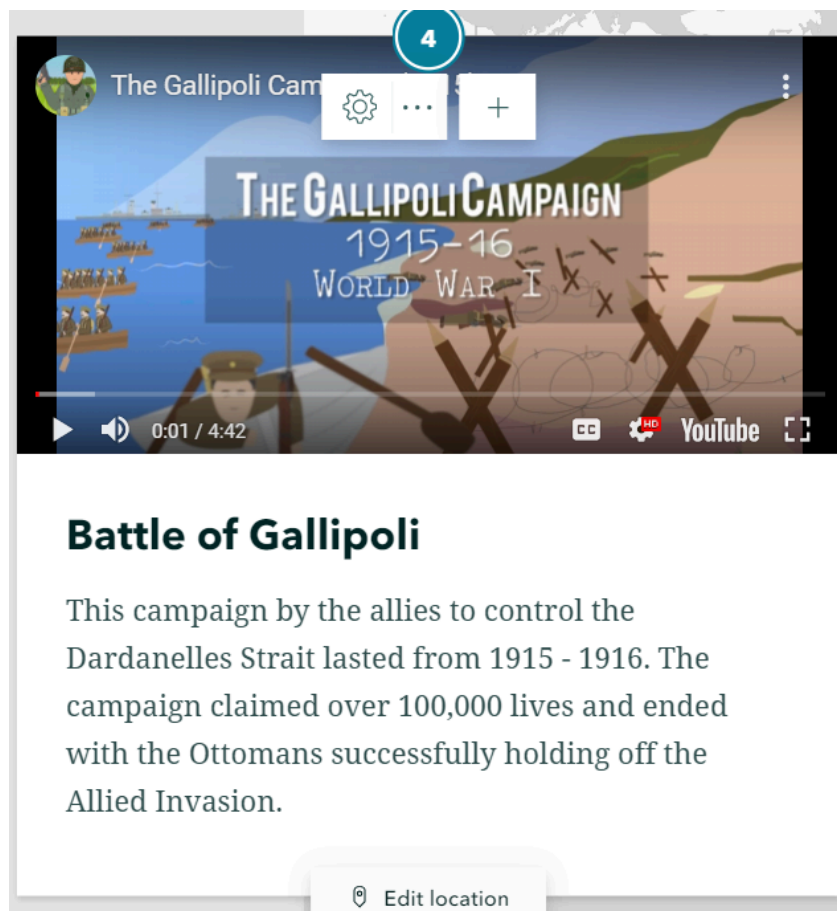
4

The Gallipoli Cam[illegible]

THE GALLIPOLI CAMPAIGN
1915–16
WORLD WAR I

0:01 / 4:42

HD

YouTube

Battle of Gallipoli

This campaign by the allies to control the Dardanelles Strait lasted from 1915 - 1916. The campaign claimed over 100,000 lives and ended with the Ottomans successfully holding off the Allied Invasion.

Edit location